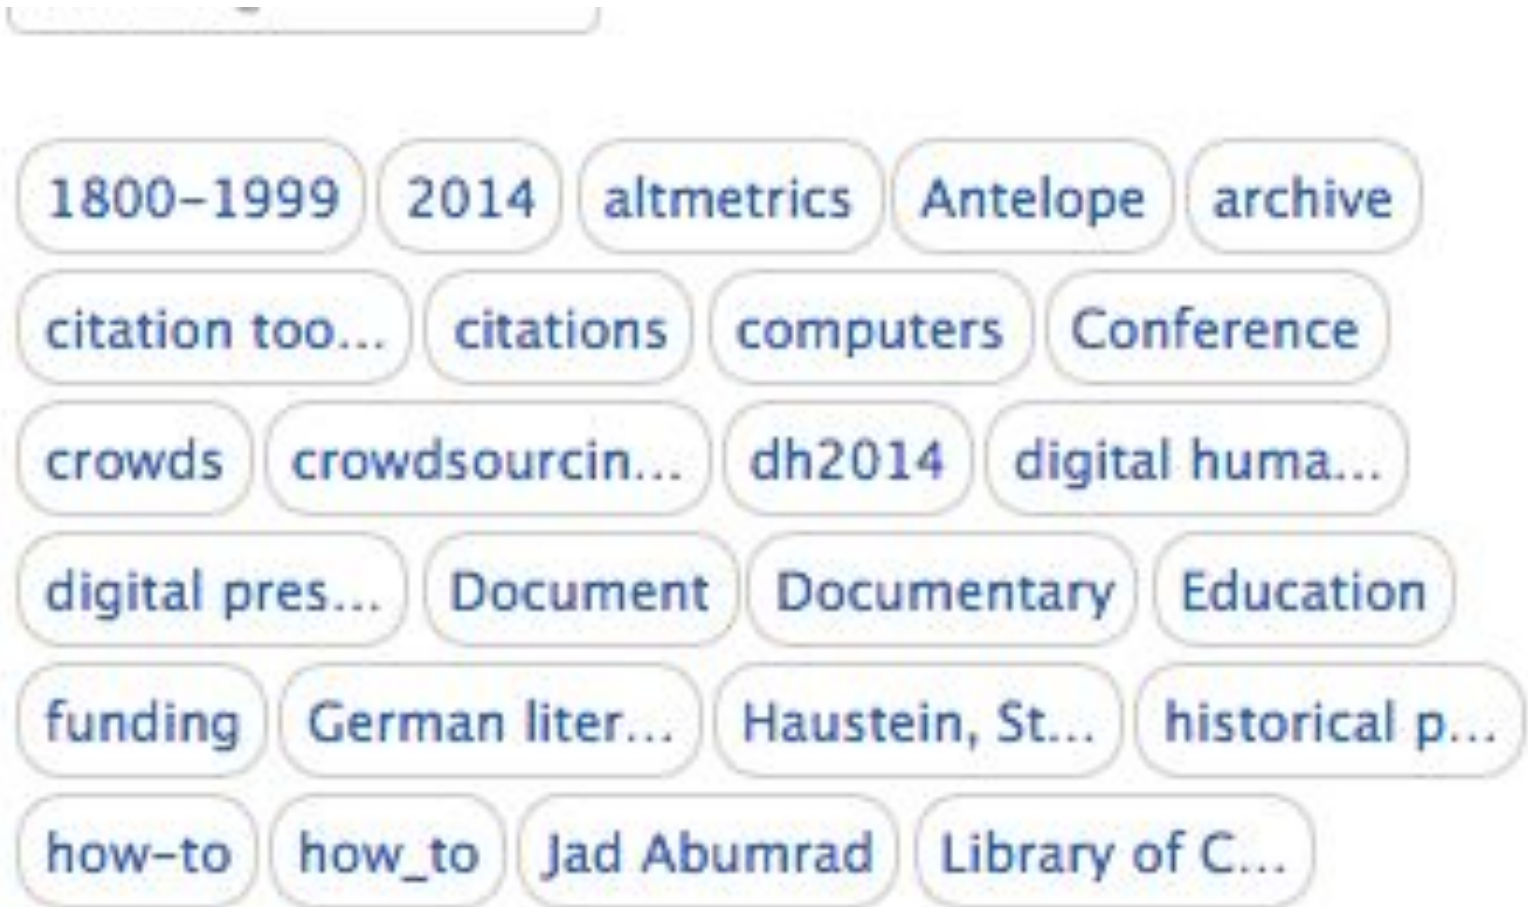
1800-1999 2014 altmetrics Antelope archive
citation too... citations computers Conference
crowds crowdsourcin... dh2014 digital huma...
digital pres... Document Documentary Education
funding German liter... Haustein, St... historical p...
how-to how_to Jad Abumrad Library of C...